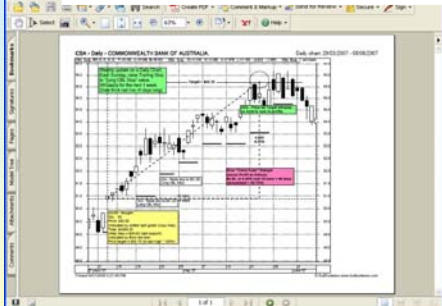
Search | Create PDF | Comment & Markup | Send for Review | Secure | Sign
Select | 63% | Help

Bookmarks
Signatures
Pages
Model Tree
Attachments
Comments

CBA – Daily – COMMONWEALTH BANK OF AUSTRALIA
Daily chart 29/03/2007 – 08/06/2007

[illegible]

Target = $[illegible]

1 of 1